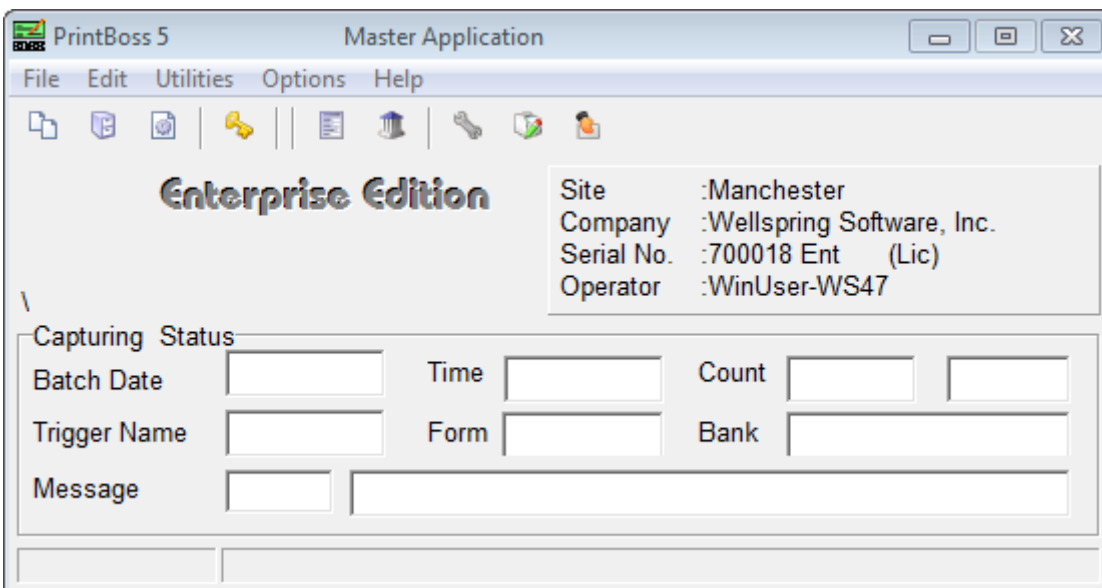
PrintBoss 5 Master Application

File Edit Utilities Options Help

Enterprise Edition

Site :Manchester
Company :Wellspring Software, Inc.
Serial No. :700018 Ent (Lic)
Operator :WinUser-WS47

\

Capturing Status

Batch Date
Time
Count

Trigger Name
Form
Bank

Message